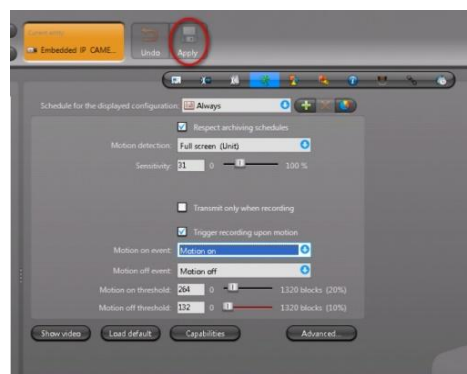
Camera:
Embedded IP CAME...

Undo

Apply

Schedule for the displayed configuration: Always

Respect archiving schedules

Motion detection: Full screen (Unit)

Sensitivity: 31 0 100 %

Transmit only when recording

Trigger recording upon motion

Motion on event: Motion on

Motion off event: Motion off

Motion on threshold: 264 0 1320 blocks (20%)

Motion off threshold: 132 0 1320 blocks (10%)

Show video

Load default

Capabilities

Advanced...